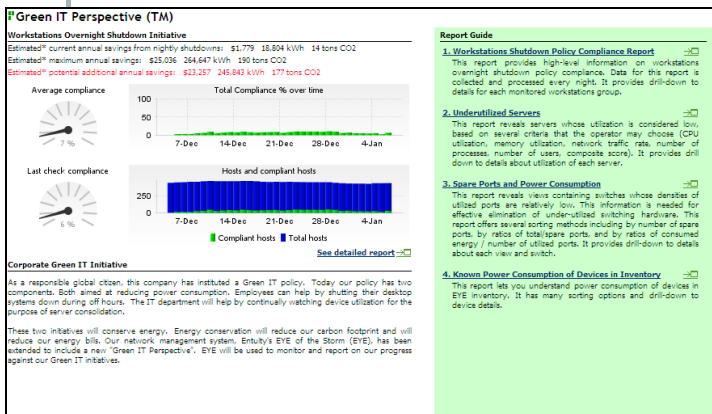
Green IT Perspective (TM)

Workstations Overnight Shutdown Initiative

Estimated* current annual savings from nightly shutdowns: $1,779 18,804 kWh 14 tons CO2
Estimated* maximum annual savings: $25,036 264,647 kWh 190 tons CO2
Estimated* potential additional annual savings: $23,257 245,843 kWh 177 tons CO2

Average compliance

7 %

Total Compliance % over time

100
50
0
7-Dec 14-Dec 21-Dec 28-Dec 4-Jan

Last check compliance

6 %

Hosts and compliant hosts

250
0
7-Dec 14-Dec 21-Dec 28-Dec 4-Jan

Compliant hosts Total hosts

See detailed report

Corporate Green IT Initiative

As a responsible global citizen, this company has instituted a Green IT policy. Today our policy has two components. Both aimed at reducing power consumption. Employees can help by shutting their desktop systems down during off hours. The IT department will help by continually watching device utilization for the purpose of server consolidation.

These two initiatives will conserve energy. Energy conservation will reduce our carbon footprint and will reduce our energy bills. Our network management system, Entuity's EYE of the Storm (EYE), has been extended to include a new "Green IT Perspective". EYE will be used to monitor and report on our progress against our Green IT initiatives.

Report Guide

1. Workstations Shutdown Policy Compliance Report

This report provides high-level information on workstations overnight shutdown policy compliance. Data for this report is collected and processed every night. It provides drill-down to details for each monitored workstations group.

2. Underutilized Servers

This report reveals servers whose utilization is considered low, based on several criteria that the operator may choose (CPU utilization, memory utilization, network traffic rate, number of processes, number of users, composite score). It provides drill down to details about utilization of each server.

3. Spare Ports and Power Consumption

This report reveals views containing switches whose densities of utilized ports are relatively low. This information is needed for effective elimination of under-utilized switching hardware. This report offers several sorting methods including by number of spare ports, by ratios of total/spare ports, and by ratios of consumed energy / number of utilized ports. It provides drill-down to details about each view and switch.

4. Known Power Consumption of Devices in Inventory

This report lets you understand power consumption of devices in EYE inventory. It has many sorting options and drill-down to device details.